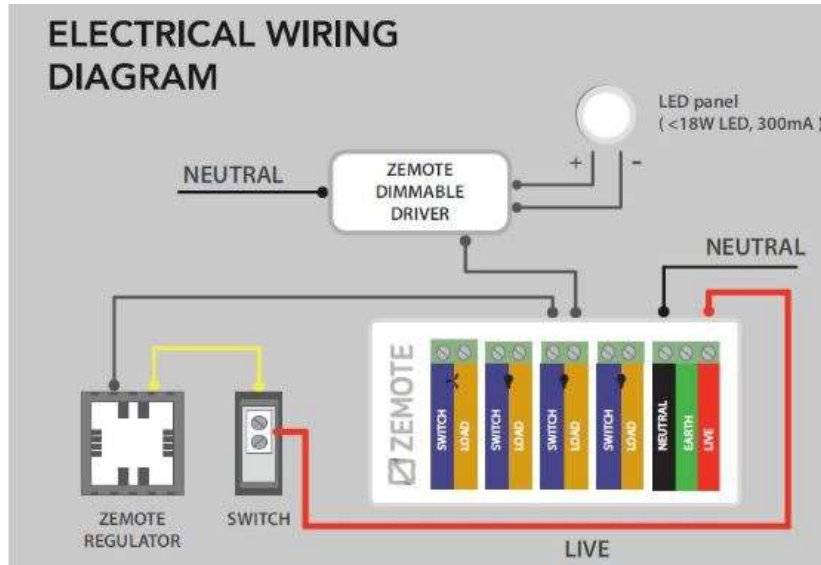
ELECTRICAL WIRING DIAGRAM

LED panel
( <18W LED, 300mA )

+ -

NEUTRAL

ZEMOTE DIMMABLE DRIVER

NEUTRAL

ZEMOTE

SWITCH LOAD SWITCH LOAD SWITCH LOAD SWITCH LOAD NEUTRAL EARTH LIVE

ZEMOTE REGULATOR

SWITCH

LIVE